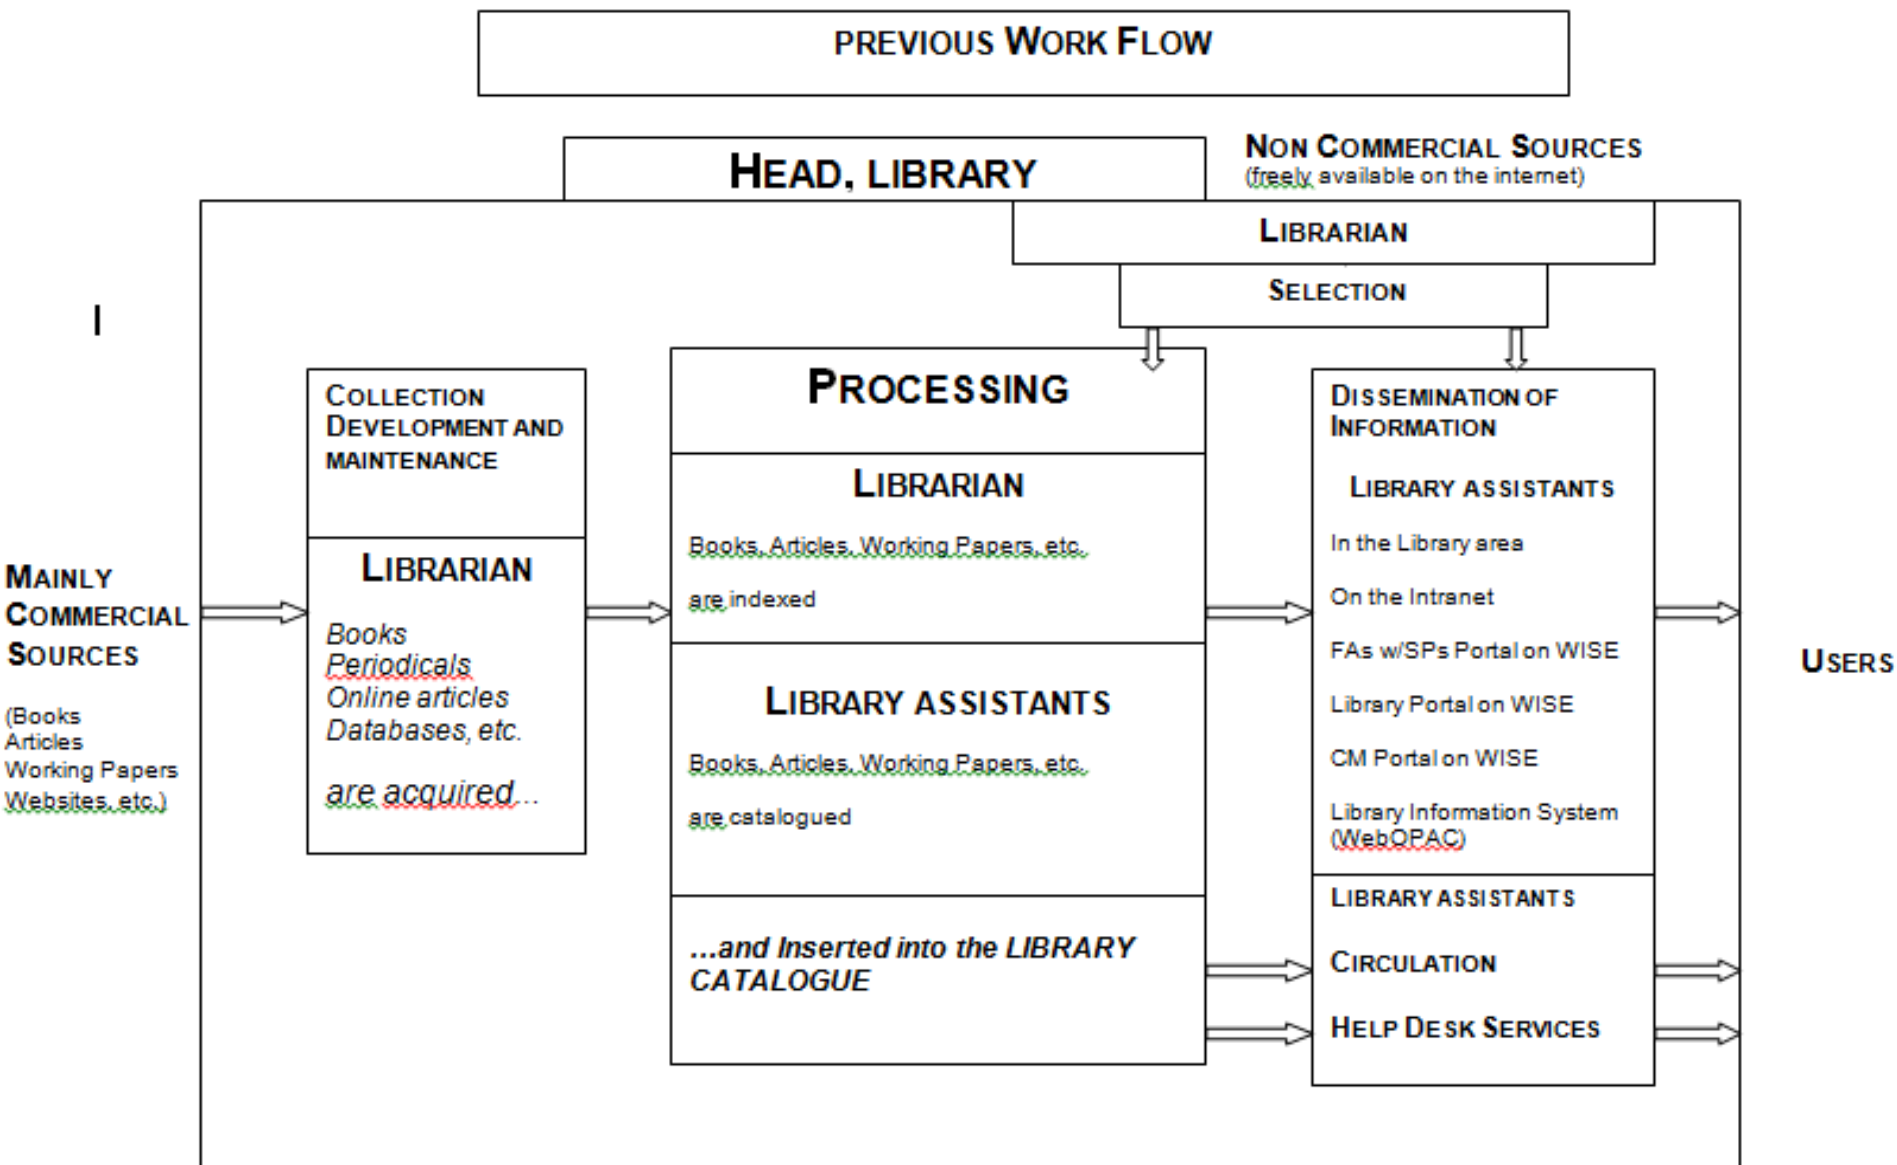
PREVIOUS WORK FLOW

HEAD, LIBRARY

NON COMMERCIAL SOURCES
(freely available on the internet)

LIBRARIAN

SELECTION

I

MAINLY COMMERCIAL SOURCES

(Books
Articles
Working Papers
Websites, etc.)

COLLECTION DEVELOPMENT AND MAINTENANCE

LIBRARIAN

Books
Periodicals
Online articles
Databases, etc.

are acquired...

PROCESSING

LIBRARIAN

Books, Articles, Working Papers, etc.

are indexed

LIBRARY ASSISTANTS

Books, Articles, Working Papers, etc.

are catalogued

...and Inserted into the LIBRARY CATALOGUE

DISSEMINATION OF INFORMATION

LIBRARY ASSISTANTS

In the Library area

On the Intranet

FAs w/SPs Portal on WISE

Library Portal on WISE

CM Portal on WISE

Library Information System (WebOPAC)

LIBRARY ASSISTANTS

CIRCULATION

HELP DESK SERVICES

USERS